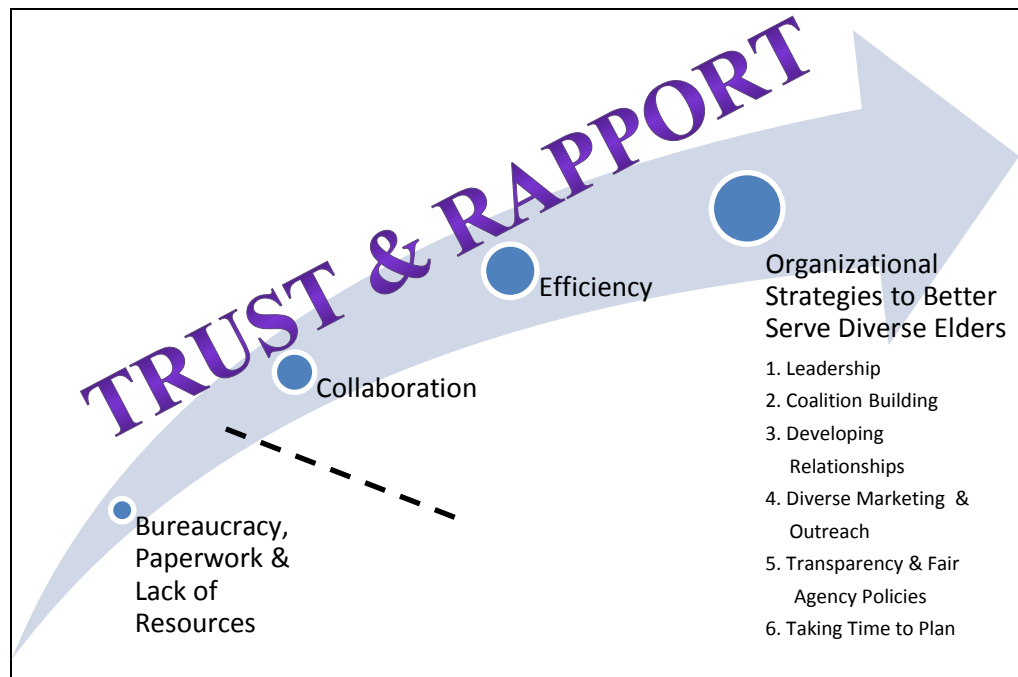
TRUST & RAPPORT

Bureaucracy, Paperwork & Lack of Resources

Collaboration

Efficiency

Organizational Strategies to Better Serve Diverse Elders

1. Leadership
2. Coalition Building
3. Developing Relationships
4. Diverse Marketing & Outreach
5. Transparency & Fair Agency Policies
6. Taking Time to Plan